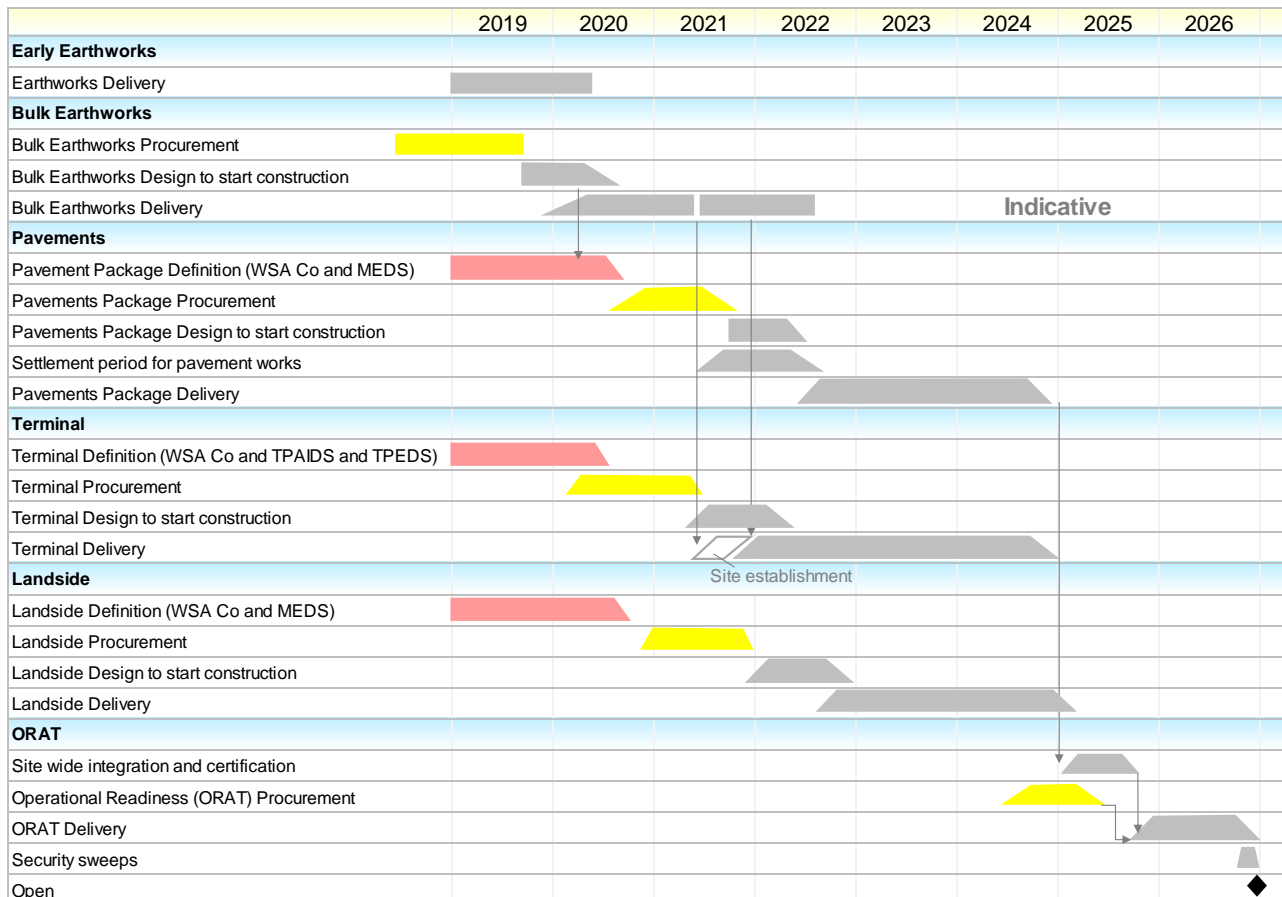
| | 2019 | 2020 | 2021 | 2022 | 2023 | 2024 | 2025 | 2026 |
|---|---|---|---|---|---|---|---|---|
| **Early Earthworks** | | | | | | | | |
| Earthworks Delivery | | | | | | | | |
| **Bulk Earthworks** | | | | | | | | |
| Bulk Earthworks Procurement | | | | | | | | |
| Bulk Earthworks Design to start construction | | | | | | | | |
| Bulk Earthworks Delivery | | | | | | Indicative | | |
| **Pavements** | | | | | | | | |
| Pavement Package Definition (WSA Co and MEDS) | | | | | | | | |
| Pavements Package Procurement | | | | | | | | |
| Pavements Package Design to start construction | | | | | | | | |
| Settlement period for pavement works | | | | | | | | |
| Pavements Package Delivery | | | | | | | | |
| **Terminal** | | | | | | | | |
| Terminal Definition (WSA Co and TPAIDS and TPEDS) | | | | | | | | |
| Terminal Procurement | | | | | | | | |
| Terminal Design to start construction | | | | | | | | |
| Terminal Delivery | | | | | | | | |
| **Landside** | | | Site establishment | | | | | |
| Landside Definition (WSA Co and MEDS) | | | | | | | | |
| Landside Procurement | | | | | | | | |
| Landside Design to start construction | | | | | | | | |
| Landside Delivery | | | | | | | | |
| **ORAT** | | | | | | | | |
| Site wide integration and certification | | | | | | | | |
| Operational Readiness (ORAT) Procurement | | | | | | | | |
| ORAT Delivery | | | | | | | | |
| Security sweeps | | | | | | | | |
| Open | | | | | | | | |